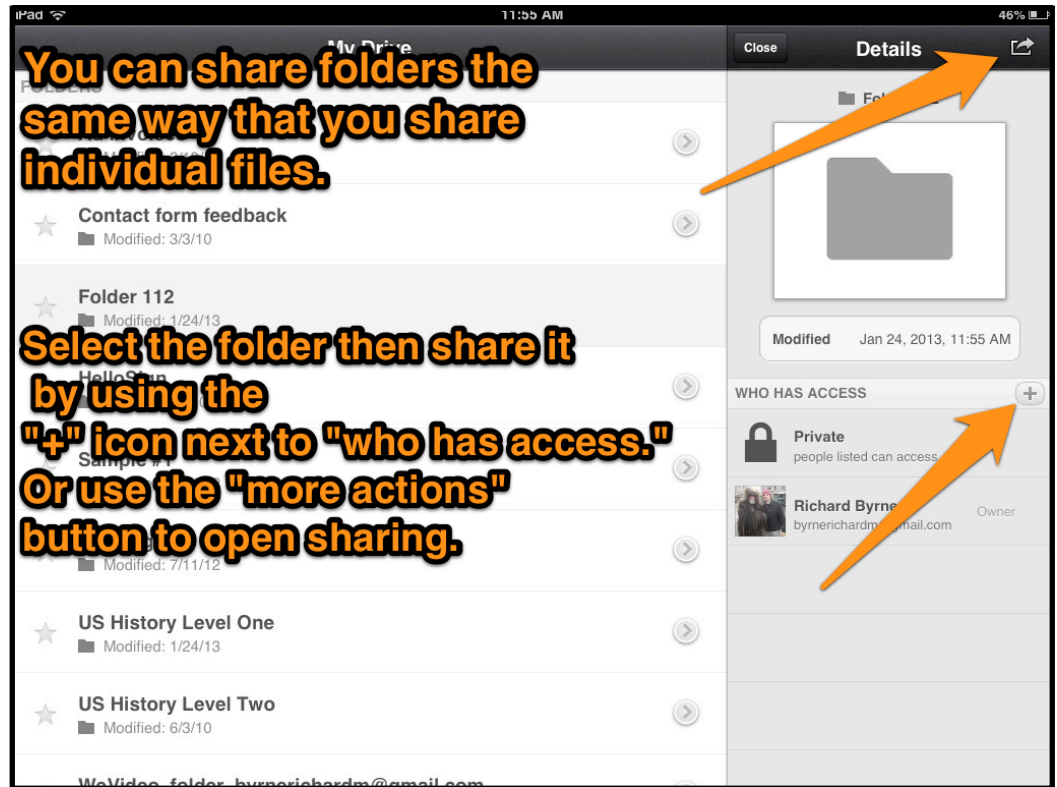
iPad 11:55 AM 46%

My Drive

FOLDERS

You can share folders the same way that you share individual files.

Contact form feedback
Modified: 3/3/10

Folder 112
Modified: 1/24/13

Select the folder then share it by using the "+" icon next to "who has access." Or use the "more actions" button to open sharing.

Modified: 7/11/12

US History Level One
Modified: 1/24/13

US History Level Two
Modified: 6/3/10

WeVideo_folder_byrnerichardm@gmail.com

Close

Details

Modified Jan 24, 2013, 11:55 AM

WHO HAS ACCESS

Private
people listed can access

Richard Byrne
byrnerichardm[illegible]mail.com
Owner